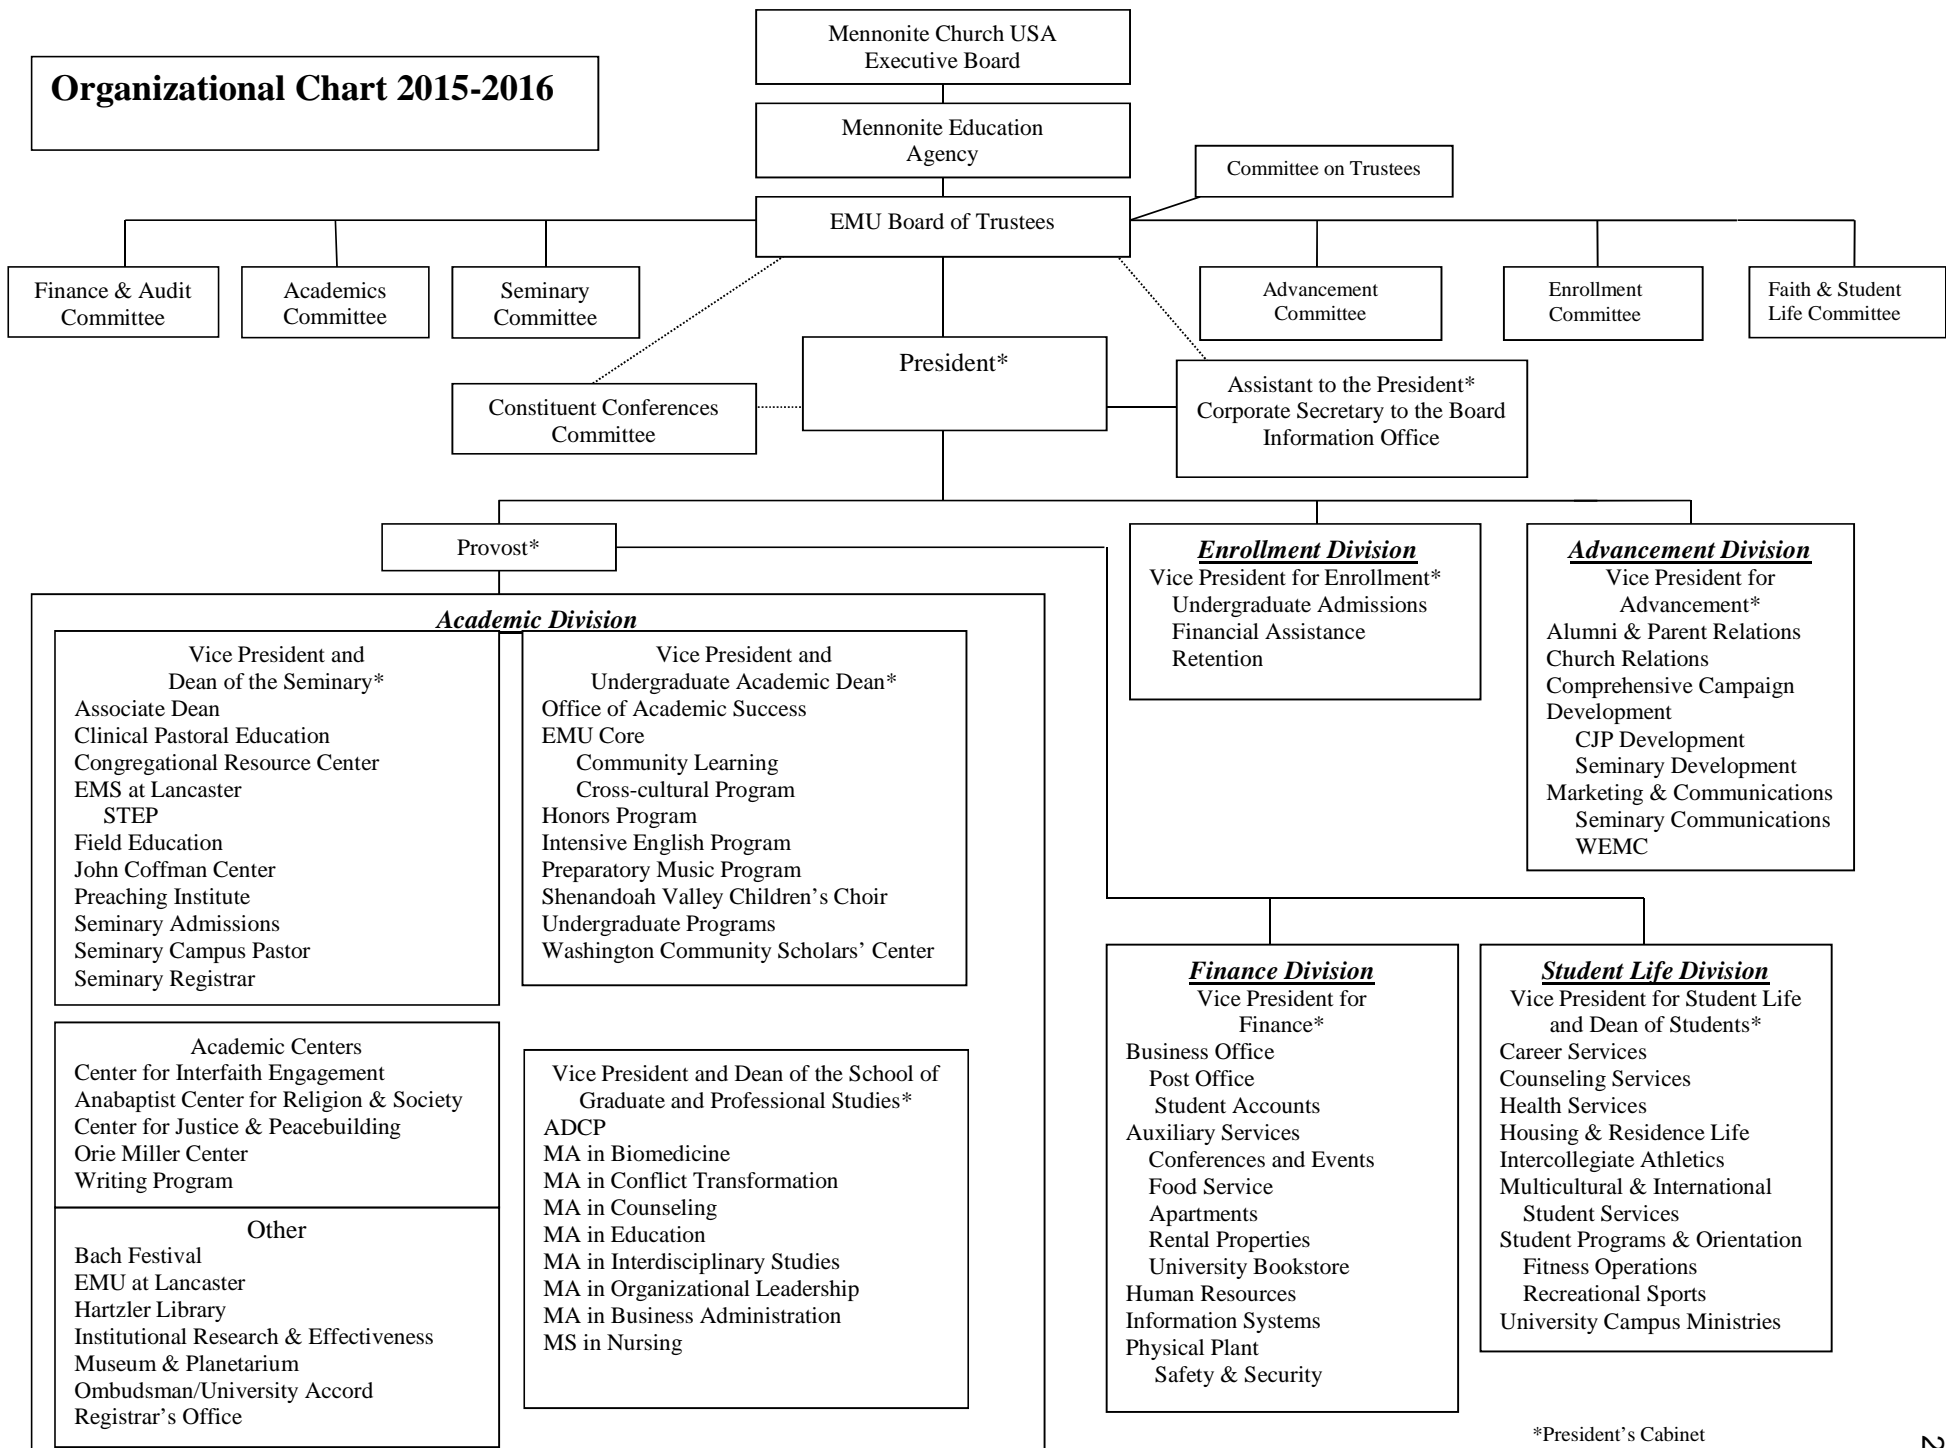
Organizational Chart 2015-2016

Mennonite Church USA Executive Board

Mennonite Education Agency

Committee on Trustees

EMU Board of Trustees

Finance & Audit Committee

Academics Committee

Seminary Committee

Advancement Committee

Enrollment Committee

Faith & Student Life Committee

President*

Constituent Conferences Committee

Assistant to the President*
Corporate Secretary to the Board
Information Office

Provost*

Academic Division

Vice President and Dean of the Seminary*
Associate Dean
Clinical Pastoral Education
Congregational Resource Center
EMS at Lancaster
STEP
Field Education
John Coffman Center
Preaching Institute
Seminary Admissions
Seminary Campus Pastor
Seminary Registrar

Vice President and Undergraduate Academic Dean*
Office of Academic Success
EMU Core
Community Learning
Cross-cultural Program
Honors Program
Intensive English Program
Preparatory Music Program
Shenandoah Valley Children's Choir
Undergraduate Programs
Washington Community Scholars' Center

Academic Centers
Center for Interfaith Engagement
Anabaptist Center for Religion & Society
Center for Justice & Peacebuilding
Orie Miller Center
Writing Program

Other
Bach Festival
EMU at Lancaster
Hartzler Library
Institutional Research & Effectiveness
Museum & Planetarium
Ombudsman/University Accord
Registrar's Office

Vice President and Dean of the School of Graduate and Professional Studies*
ADCP
MA in Biomedicine
MA in Conflict Transformation
MA in Counseling
MA in Education
MA in Interdisciplinary Studies
MA in Organizational Leadership
MA in Business Administration
MS in Nursing

Enrollment Division
Vice President for Enrollment*
Undergraduate Admissions
Financial Assistance
Retention

Advancement Division
Vice President for Advancement*
Alumni & Parent Relations
Church Relations
Comprehensive Campaign
Development
CJP Development
Seminary Development
Marketing & Communications
Seminary Communications
WEMC

Finance Division
Vice President for Finance*
Business Office
Post Office
Student Accounts
Auxiliary Services
Conferences and Events
Food Service
Apartments
Rental Properties
University Bookstore
Human Resources
Information Systems
Physical Plant
Safety & Security

Student Life Division
Vice President for Student Life and Dean of Students*
Career Services
Counseling Services
Health Services
Housing & Residence Life
Intercollegiate Athletics
Multicultural & International Student Services
Student Programs & Orientation
Fitness Operations
Recreational Sports
University Campus Ministries

*President's Cabinet

2